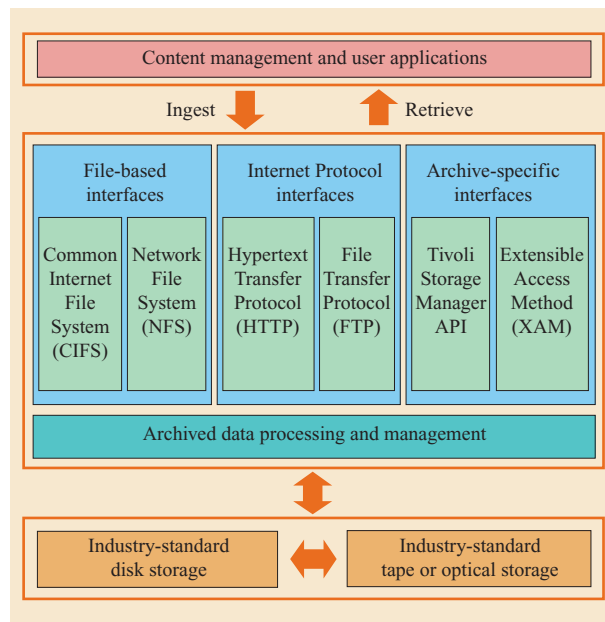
Content management and user applications

Ingest

Retrieve

File-based interfaces

Common Internet File System (CIFS)

Network File System (NFS)

Internet Protocol interfaces

Hypertext Transfer Protocol (HTTP)

File Transfer Protocol (FTP)

Archive-specific interfaces

Tivoli Storage Manager API

Extensible Access Method (XAM)

Archived data processing and management

Industry-standard disk storage

Industry-standard tape or optical storage